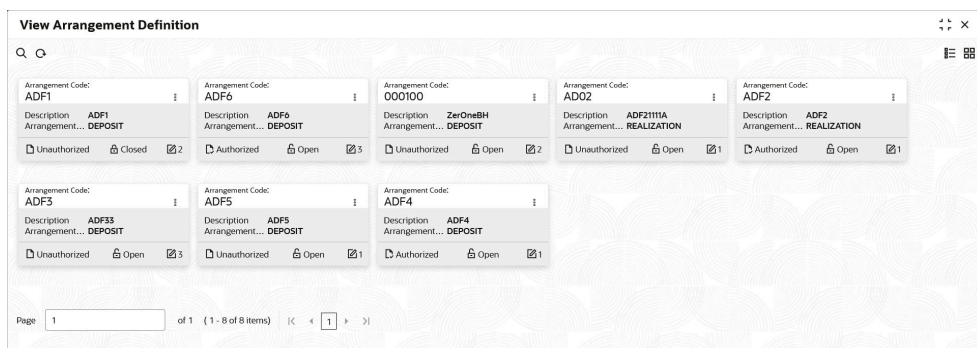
View Arrangement Definition

Arrangement Code:
ADF1
Description ADF1
Arrangement... DEPOSIT
Unauthorized Closed 2

Arrangement Code:
ADF6
Description ADF6
Arrangement... DEPOSIT
Authorized Open 3

Arrangement Code:
000100
Description ZerOneBH
Arrangement... DEPOSIT
Unauthorized Open 2

Arrangement Code:
AD02
Description ADF21111A
Arrangement... REALIZATION
Unauthorized Open 1

Arrangement Code:
ADF2
Description ADF2
Arrangement... REALIZATION
Authorized Open 1

Arrangement Code:
ADF3
Description ADF33
Arrangement... DEPOSIT
Unauthorized Open 3

Arrangement Code:
ADF5
Description ADF5
Arrangement... DEPOSIT
Unauthorized Open 1

Arrangement Code:
ADF4
Description ADF4
Arrangement... DEPOSIT
Authorized Open 1

Page 1 of 1 (1 - 8 of 8 items) 1